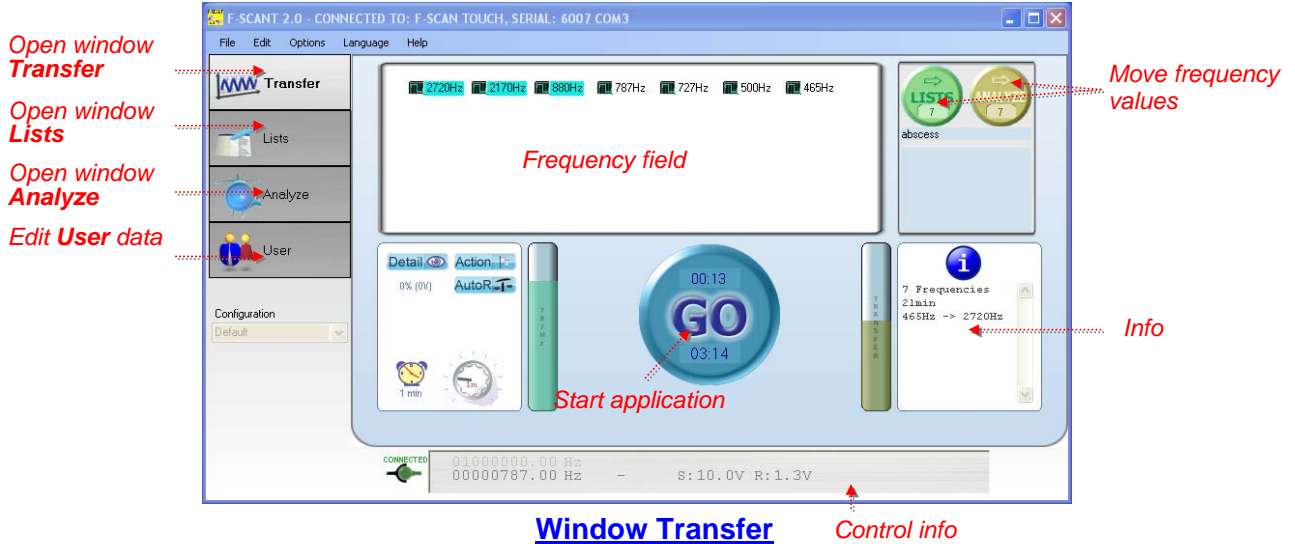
F-SCANT 2.0 - CONNECTED TO: F-SCAN TOUCH, SERIAL: 6007 COM3

File Edit Options Language Help

Open window **Transfer**

Open window **Lists**

Open window **Analyze**

Edit **User** data

Transfer

Lists

Analyze

User

Configuration

Default

2720Hz 2170Hz 880Hz 787Hz 727Hz 500Hz 465Hz

Frequency field

LISTS 7

ANALYZE 7

abscess

Move frequency values

Detail

Action

0% (0V)

AutoR.

787Hz

1 min

1m

00:13

GO

03:14

Start application

TRANSFER

7 Frequencies
21min
465Hz -> 2720Hz

Info

CONNECTED

01000000.00 Hz

00000787.00 Hz - S:10.0V R:1.3V

Window Transfer

Control info